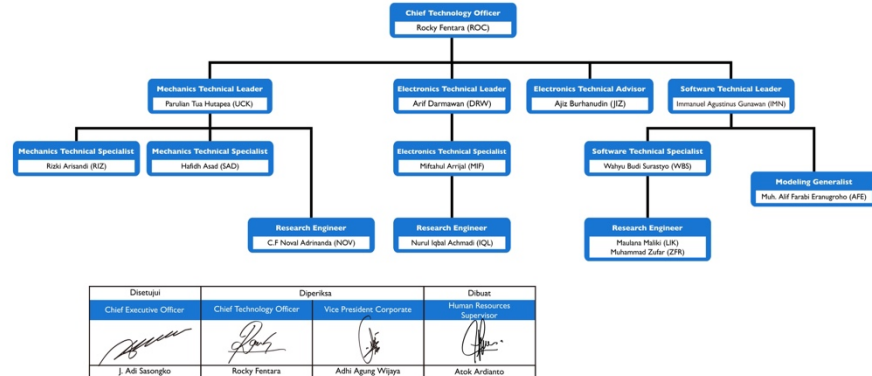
Chief Technology Officer
Rocky Fentara (ROC)

Mechanics Technical Leader
Parulian Tua Hutapea (UCK)

Electronics Technical Leader
Arif Darmawan (DRW)

Electronics Technical Advisor
Ajiz Burhanudin (JIZ)

Software Technical Leader
Immanuel Agustinus Gunawan (IMN)

Mechanics Technical Specialist
Rizki Arisandi (RIZ)

Mechanics Technical Specialist
Hafidh Asad (SAD)

Electronics Technical Specialist
Miftahul Arrijal (MIF)

Software Technical Specialist
Wahyu Budi Surastyo (WBS)

Modeling Generalist
Muh. Alif Farabi Eranugroho (AFE)

Research Engineer
C.F Noval Adrinanda (NOV)

Research Engineer
Nurul Iqbal Achmadi (IQL)

Research Engineer
Maulana Maliki (LIK)
Muhammad Zufar (ZFR)

| Disetujui | Diperiksa | | Dibuat |
|---|---|---|---|
| Chief Executive Officer | Chief Technology Officer | Vice President Corporate | Human Resources Supervisor |
| | | | |
| J. Adi Sasongko | Rocky Fentara | Adhi Agung Wijaya | Atok Ardianto |